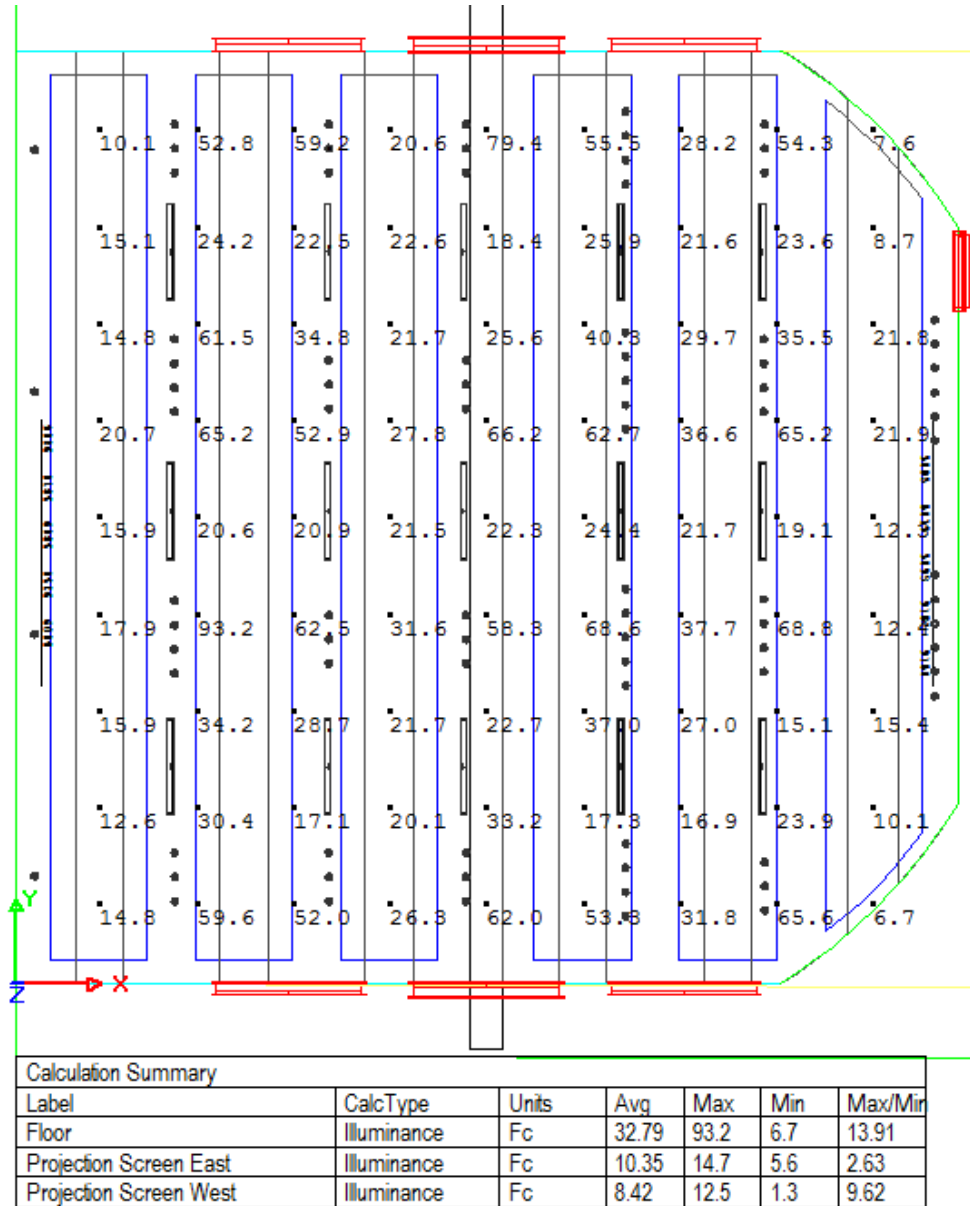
10.1 52.8 59.2 20.6 79.4 55.5 28.2 54.3 7.6

15.1 24.2 22.5 22.6 18.4 25.9 21.6 23.6 8.7

14.8 61.5 34.8 21.7 25.6 40.8 29.7 35.5 21.8

20.7 65.2 52.9 27.8 66.2 62.7 36.6 65.2 21.9

15.9 20.6 20.9 21.5 22.3 24.4 21.7 19.1 12.3

17.9 93.2 62.5 31.6 58.3 68.6 37.7 68.8 12.4

15.9 34.2 28.7 21.7 22.7 37.0 27.0 15.1 15.4

12.6 30.4 17.1 20.1 33.2 17.3 16.9 23.9 10.1

14.8 59.6 52.0 26.3 62.0 53.8 31.8 65.6 6.7

Y
X
Z

| Calculation Summary | | | | | | |
|---|---|---|---|---|---|---|
| Label | CalcType | Units | Avg | Max | Min | Max/Min |
| Floor | Illuminance | Fc | 32.79 | 93.2 | 6.7 | 13.91 |
| Projection Screen East | Illuminance | Fc | 10.35 | 14.7 | 5.6 | 2.63 |
| Projection Screen West | Illuminance | Fc | 8.42 | 12.5 | 1.3 | 9.62 |